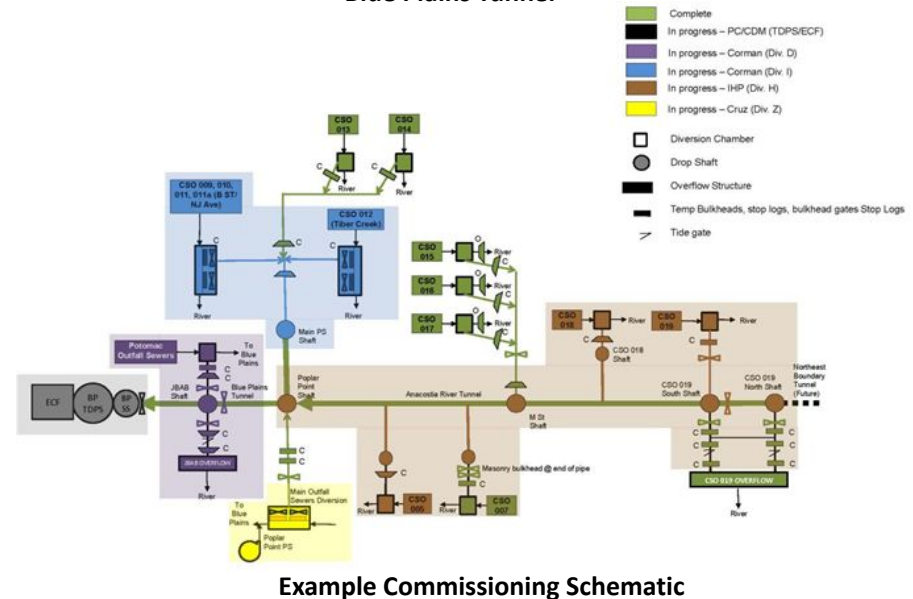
Blue Plains Tunnel

Complete
In progress – PC/CDM (TDPS/ECF)
In progress – Corman (Div. D)
In progress – Corman (Div. I)
In progress – IHP (Div. H)
In progress – Cruz (Div. Z)
Diversion Chamber
Drop Shaft
Overflow Structure
Temp Bulkheads, stop logs, bulkhead gates Stop Logs
Tide gate

CSO 013
CSO 014
C
C
River
River
CSO 009, 010, 011, 011a (B ST/ NJ Ave)
CSO 012 (Tiber Creek)
C
C
River
River
Main PS Shaft
CSO 015
CSO 016
CSO 017
O
River
River
River
CSO 018
River
CSO 018 Shaft
CSO 019
River
Potomac Outfall Sewers
To Blue Plains
C
Blue Plains Tunnel
Poplar Point Shaft
Anacostia River Tunnel
M St Shaft
CSO 019 South Shaft
CSO 019 North Shaft
Northeast Boundary Tunnel (Future)
ECF
BP TDPS
BP SS
JBAB Shaft
C
C
JBAB OVERFLOW
River
C
C
Main Outfall Sewers Diversion
To Blue Plains
Poplar Point PS
C
Masonry bulkhead @ end of pipe
River
CSO 005
River
CSO 007
C
C
C
C
C
C
CSO 019 OVERFLOW
River

Example Commissioning Schematic